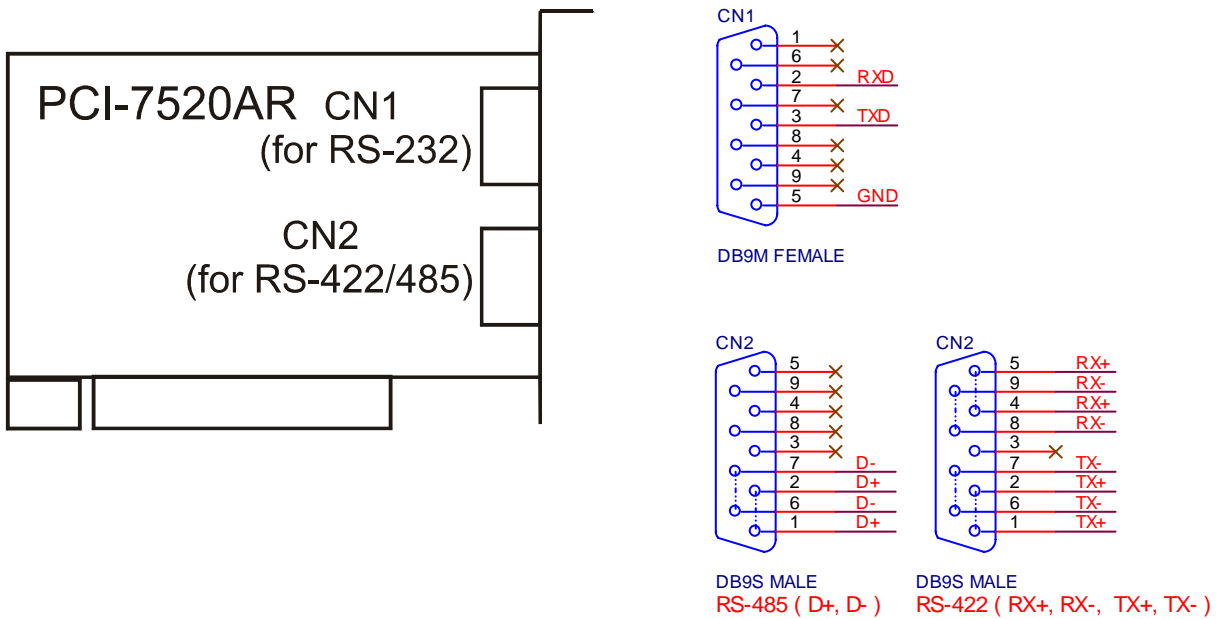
PCI-7520AR CN1
(for RS-232)

CN2
(for RS-422/485)

CN1
1
6
2 RXD
7
3 TXD
8
4
9
5 GND

DB9M FEMALE

CN2
5
9
4
8
3
7 D-
2 D+
6 D-
1 D+

DB9S MALE
RS-485 ( D+, D- )

CN2
5 RX+
9 RX-
4 RX+
8 RX-
3
7 TX-
2 TX+
6 TX-
1 TX+

DB9S MALE
RS-422 ( RX+, RX-, TX+, TX- )